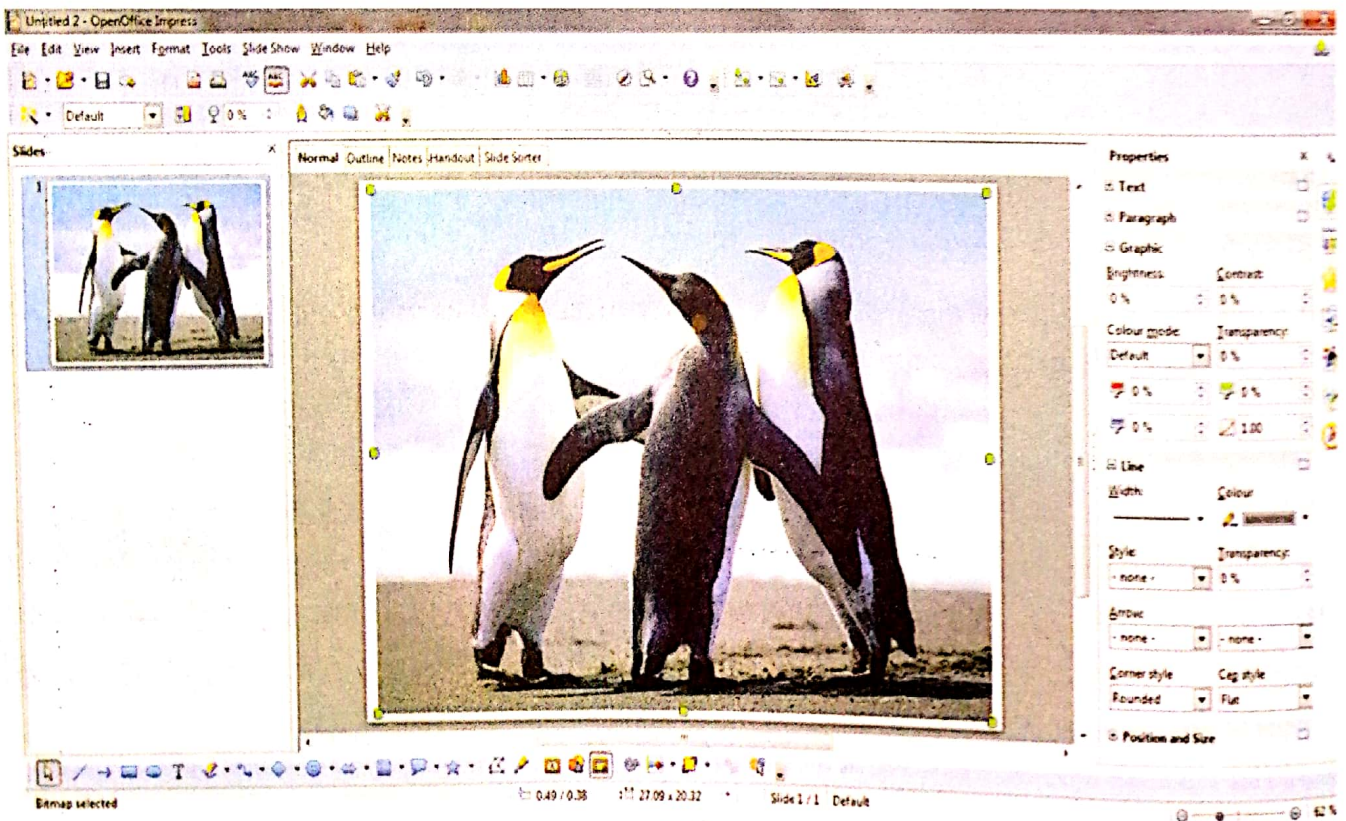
Untitled 2 - OpenOffice Impress

File Edit View Insert Format Tools Slide Show Window Help

Default 0 %

Slides

1

Normal Outline Notes Handout Slide Sorter

Properties

Text

Paragraph

Graphic

Brightness: Contrast:

0 % 0 %

Colour mode: Transparency:

Default 0 %

0 % 0 %

0 % 1.00

Line

Width: Colour

Style: Transparency:

- none - 0 %

Arrow:

- none - - none -

Corner style Cap style

Rounded Flat

Position and Size

Bitmap selected

0.49 / 0.38 27.09 x 20.32 Slide 1 / 1 Default 62 %